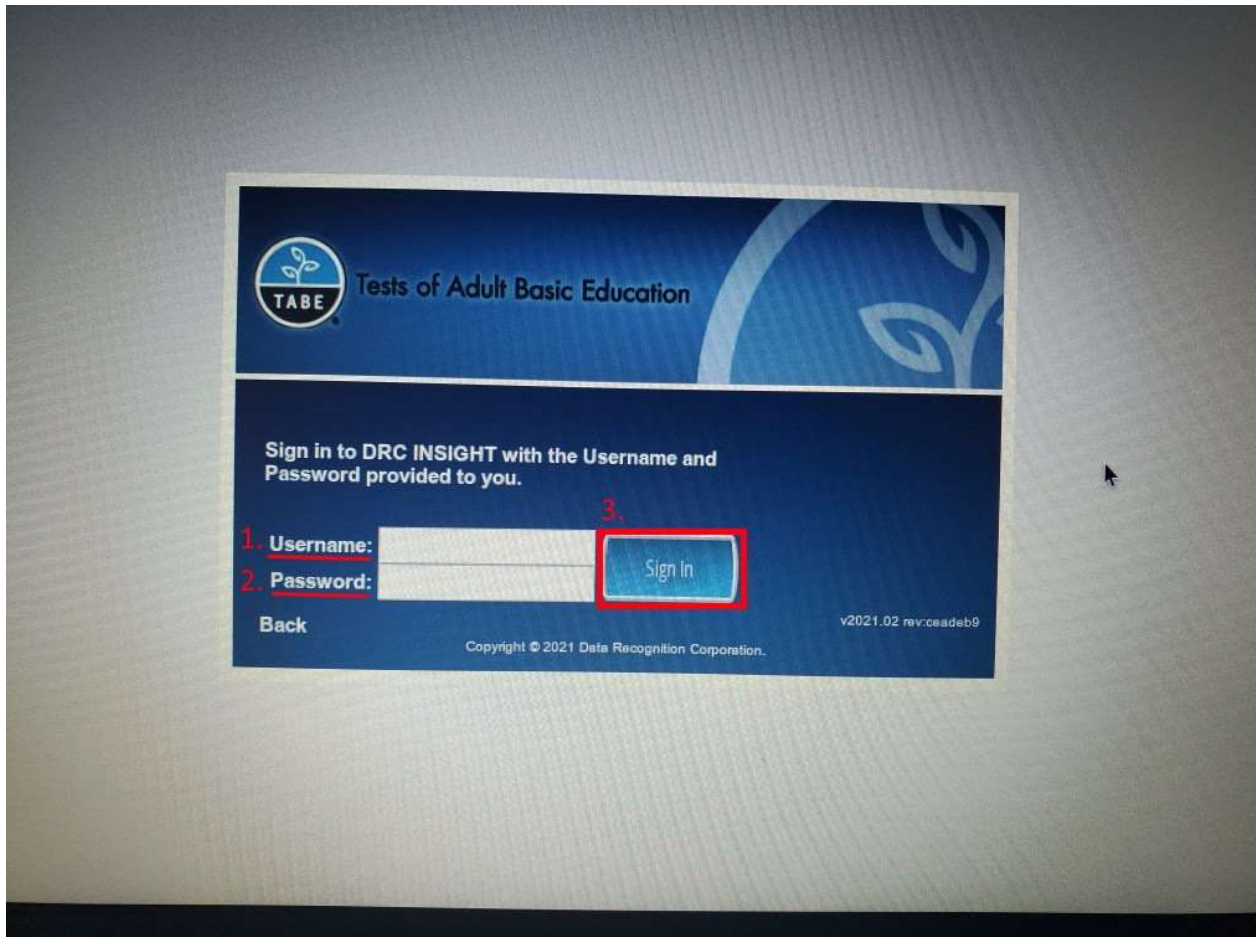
TABE

Tests of Adult Basic Education

Sign in to DRC INSIGHT with the Username and Password provided to you.

1. Username:

2. Password:

3.

Sign In

Back

v2021.02 rev:ceadeb9

Copyright © 2021 Data Recognition Corporation.